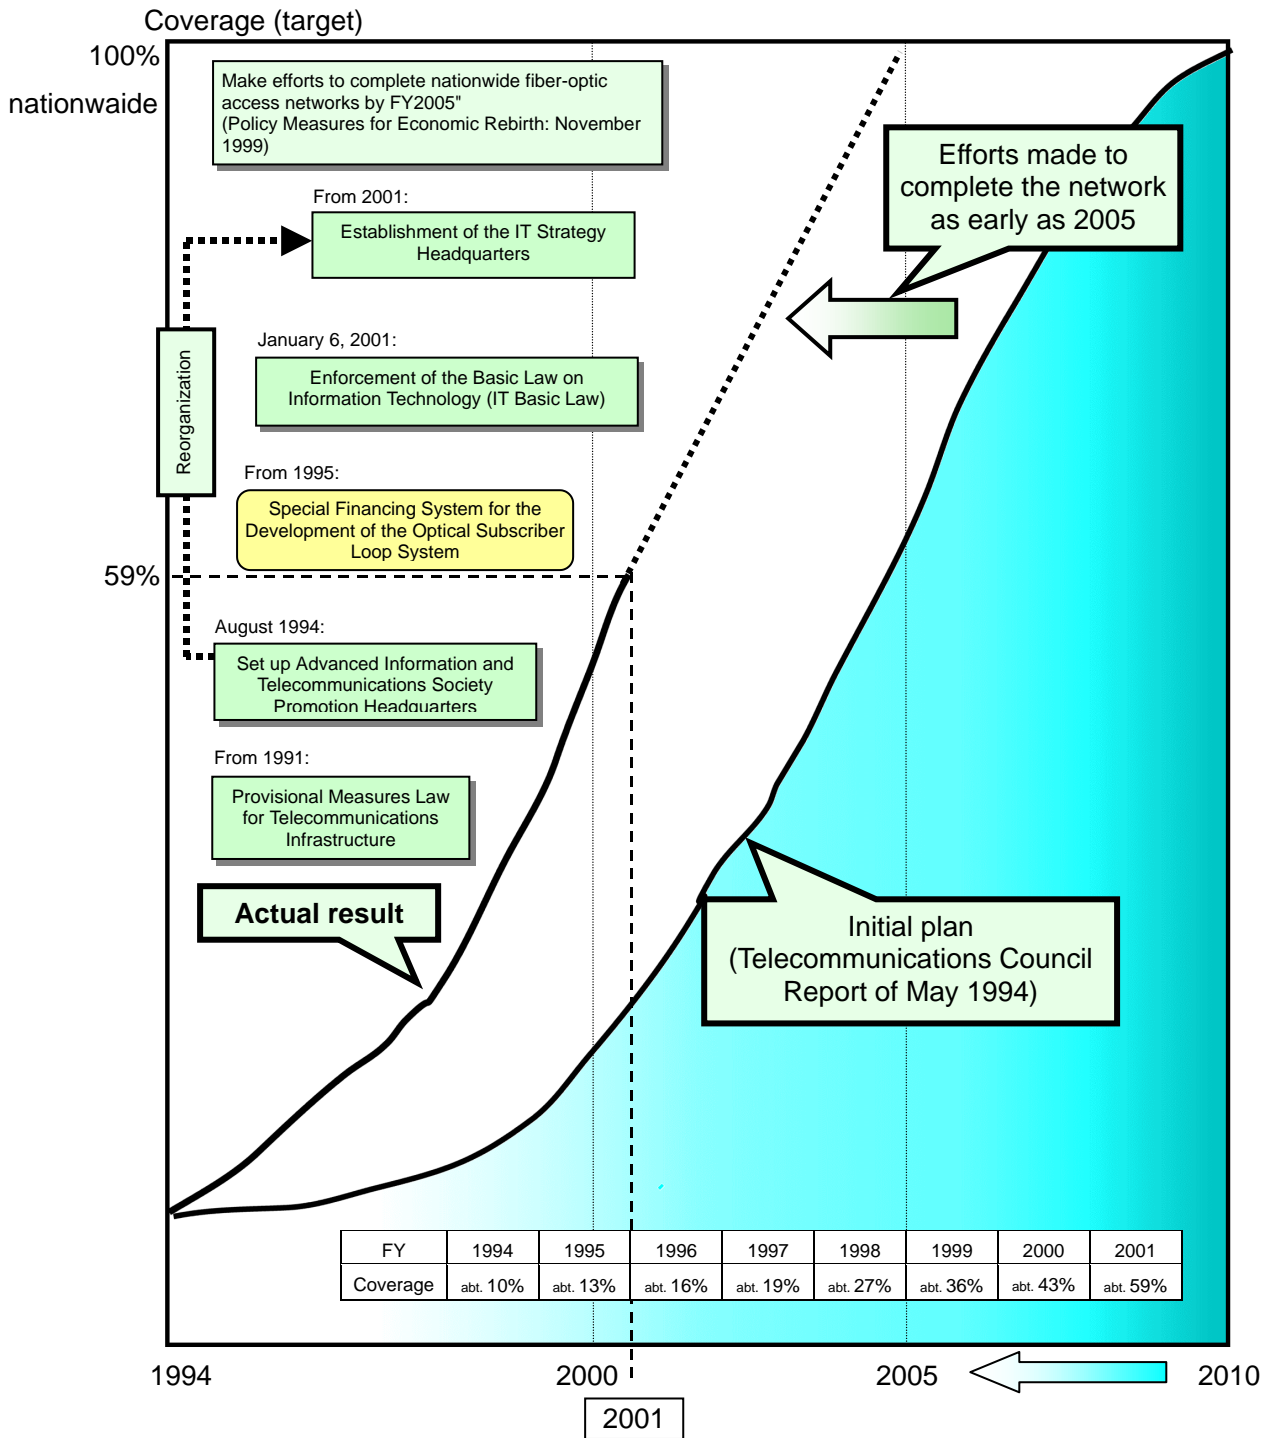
Coverage (target)

100% nationwaide

Make efforts to complete nationwide fiber-optic access networks by FY2005" (Policy Measures for Economic Rebirth: November 1999)

From 2001:

Establishment of the IT Strategy Headquarters

Efforts made to complete the network as early as 2005

Reorganization

January 6, 2001:

Enforcement of the Basic Law on Information Technology (IT Basic Law)

From 1995:

Special Financing System for the Development of the Optical Subscriber Loop System

59%

August 1994:

Set up Advanced Information and Telecommunications Society Promotion Headquarters

From 1991:

Provisional Measures Law for Telecommunications Infrastructure

Actual result

Initial plan (Telecommunications Council Report of May 1994)

| FY | 1994 | 1995 | 1996 | 1997 | 1998 | 1999 | 2000 | 2001 |
|---|---|---|---|---|---|---|---|---|
| Coverage | abt. 10% | abt. 13% | abt. 16% | abt. 19% | abt. 27% | abt. 36% | abt. 43% | abt. 59% |

1994 2000 2005 2010

2001